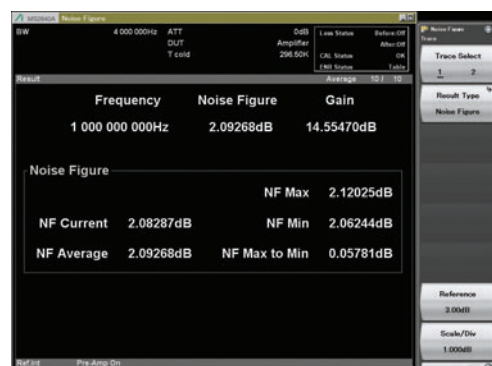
MS2840A Noise Figure

BW 4 000 000Hz ATT 0dB
DUT Amplifier
T cold 296.50K

Loss Status Before:Off
After:Off
CAL Status OK
ENR Status Table

Result Average 10 / 10

| Frequency | Noise Figure | Gain |
|---|---|---|
| 1 000 000 000Hz | 2.09268dB | 14.55470dB |

Noise Figure

NF Max 2.12025dB

NF Current 2.08287dB NF Min 2.06244dB

NF Average 2.09268dB NF Max to Min 0.05781dB

Ref.Int Pre-Amp On

Noise Figure
Trace

Trace Select
1 2

Result Type
Noise Figure

Reference
3.00dB

Scale/Div
1.000dB